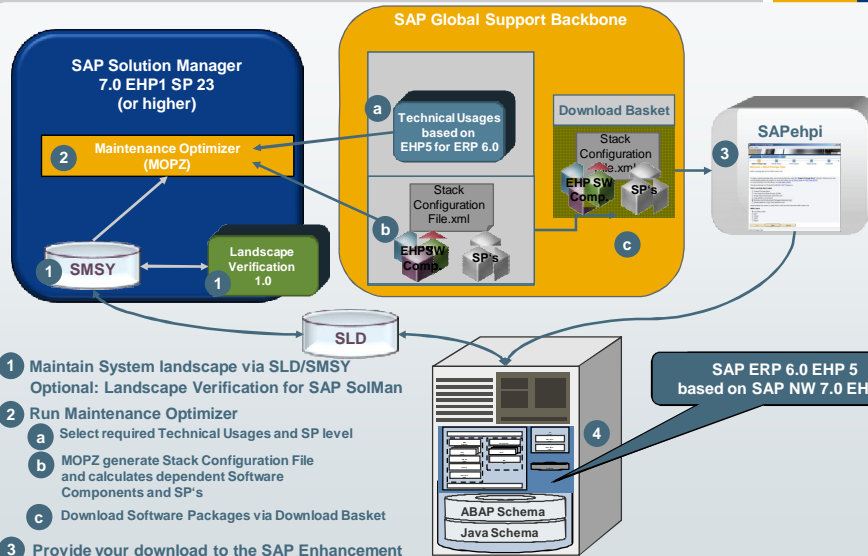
SAP Global Support Backbone

SAP Solution Manager 7.0 EHP1 SP 23 (or higher)

2 Maintenance Optimizer (MOPZ)

a Technical Usages based on EHP5 for ERP 6.0

Download Basket

Stack Configuration File.xml

EHP SW Comp.

SP's

b Stack Configuration File.xml

EHP SW Comp.

SP's

c

3 SAPehpi

1 SMSY

Landscape Verification 1.0

1

SLD

SAP ERP 6.0 EHP 5 based on SAP NW 7.0 EH

4

ABAP Schema

Java Schema

1 Maintain System landscape via SLD/SMSY Optional: Landscape Verification for SAP SolMan

2 Run Maintenance Optimizer

a Select required Technical Usages and SP level

b MOPZ generate Stack Configuration File and calculates dependent Software Components and SP's

c Download Software Packages via Download Basket

3 Provide your download to the SAP Enhancement